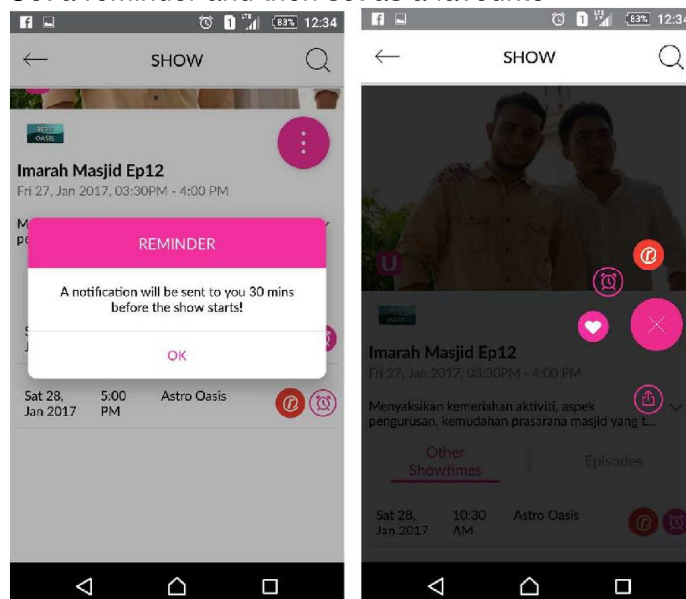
83% 12:34

SHOW

Imarah Masjid Ep12
Fri 27, Jan 2017, 03:30PM - 4:00 PM

REMINDER

A notification will be sent to you 30 mins before the show starts!

OK

Sat 28, Jan 2017 | 5:00 PM | Astro Oasis

83% 12:34

SHOW

U

Imarah Masjid Ep12
Fri 27, Jan 2017, 03:30PM - 4:00 PM

Menyaksikan kemeriahan aktiviti, aspek pengurusan, kemudahan prasarana masjid yang t...

Other Showtimes

Episodes

Sat 28, Jan 2017 | 10:30 AM | Astro Oasis